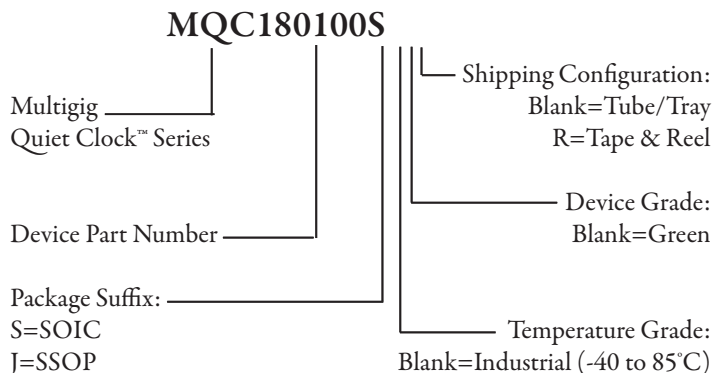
MQC180100S

Multigig Quiet Clock™ Series

Device Part Number

Package Suffix:
S=SOIC
J=SSOP

Shipping Configuration:
Blank=Tube/Tray
R=Tape & Reel

Device Grade:
Blank=Green

Temperature Grade:
Blank=Industrial (-40 to 85°C)